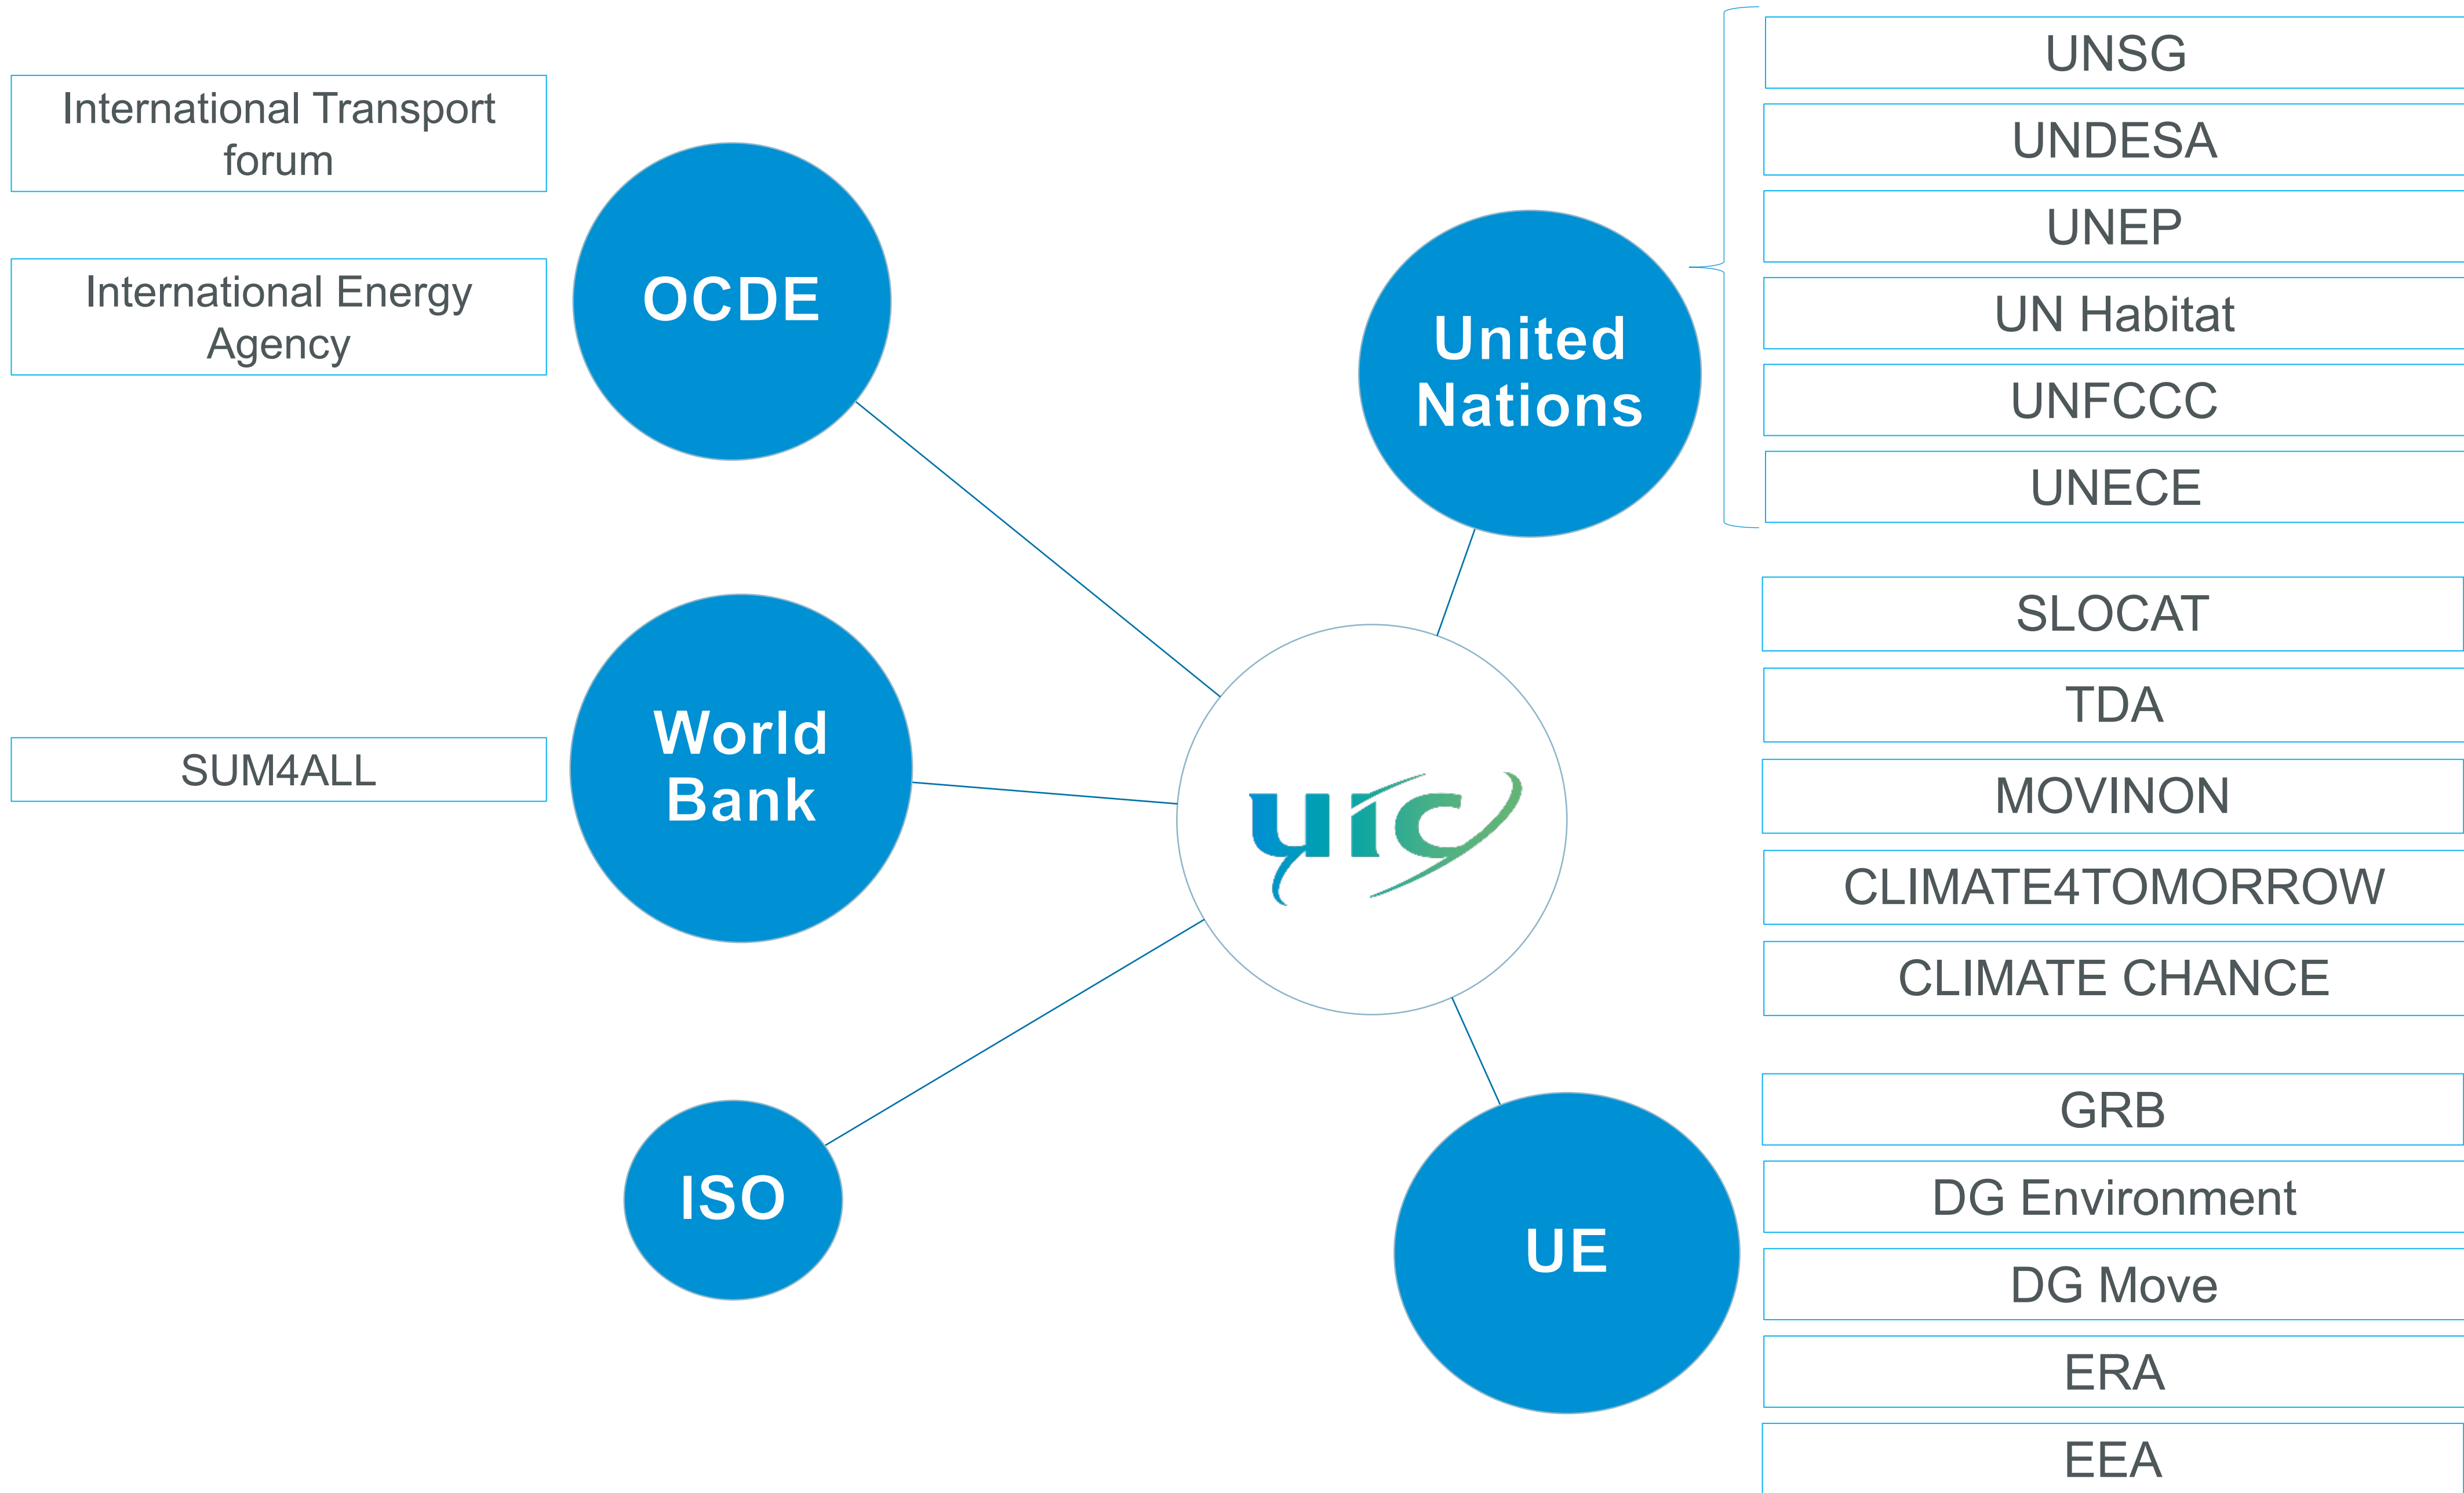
International Transport forum

International Energy Agency

OCDE

United Nations

UNSG

UNDESA

UNEP

UN Habitat

UNFCCC

UNECE

SLOCAT

TDA

MOVINON

CLIMATE4TOMORROW

CLIMATE CHANCE

World Bank

SUM4ALL

uic

ISO

UE

GRB

DG Environment

DG Move

ERA

EEA